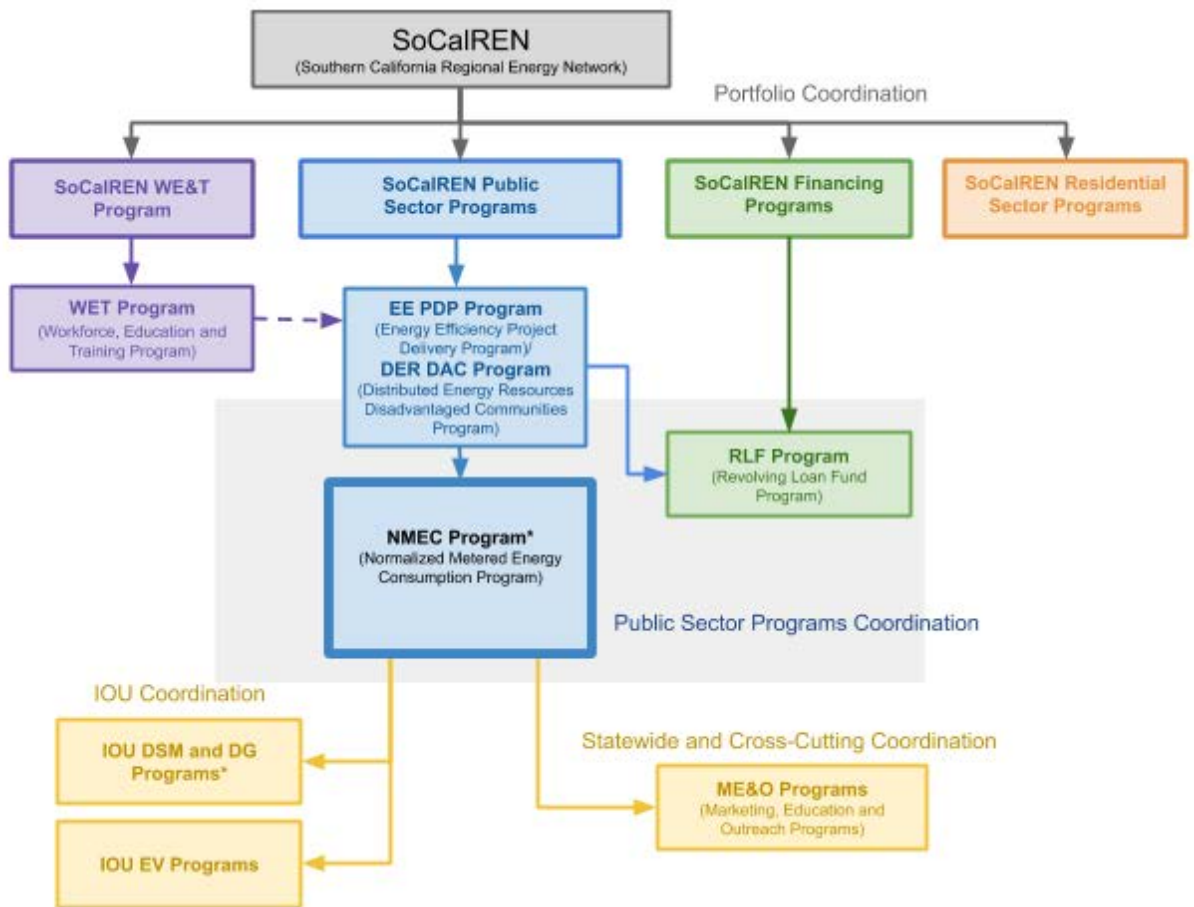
SoCalREN
(Southern California Regional Energy Network)

Portfolio Coordination

SoCalREN WE&T Program

SoCalREN Public Sector Programs

SoCalREN Financing Programs

SoCalREN Residential Sector Programs

WET Program
(Workforce, Education and Training Program)

EE PDP Program
(Energy Efficiency Project Delivery Program)/
DER DAC Program
(Distributed Energy Resources Disadvantaged Communities Program)

RLF Program
(Revolving Loan Fund Program)

NMEC Program*
(Normalized Metered Energy Consumption Program)

Public Sector Programs Coordination

IOU Coordination

IOU DSM and DG Programs*

Statewide and Cross-Cutting Coordination

ME&O Programs
(Marketing, Education and Outreach Programs)

IOU EV Programs